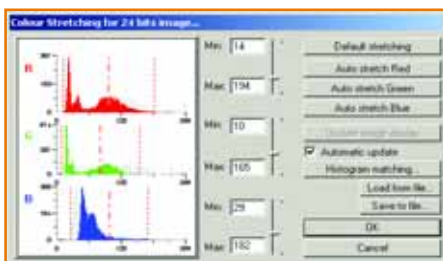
Colour Stretching for 24 bits image...

R

G

B

Min: 14

Max: 194

Min: 10

Max: 165

Min: 29

Max: 182

Default stretching

Auto stretch Red

Auto stretch Green

Auto stretch Blue

Update image display

Automatic update

Histogram matching...

Load from file...

Save to file...

OK

Cancel